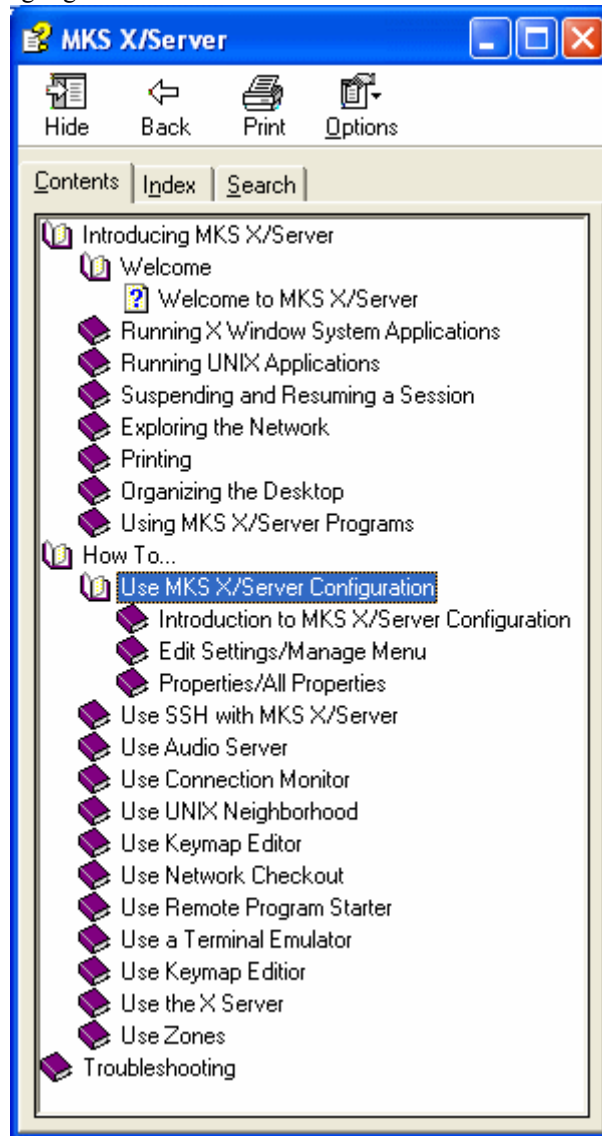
MKS X/Server

Hide Back Print Options

Contents Index Search

Introducing MKS X/Server
Welcome
Welcome to MKS X/Server
Running X Window System Applications
Running UNIX Applications
Suspending and Resuming a Session
Exploring the Network
Printing
Organizing the Desktop
Using MKS X/Server Programs
How To...
Use MKS X/Server Configuration
Introduction to MKS X/Server Configuration
Edit Settings/Manage Menu
Properties/All Properties
Use SSH with MKS X/Server
Use Audio Server
Use Connection Monitor
Use UNIX Neighborhood
Use Keymap Editor
Use Network Checkout
Use Remote Program Starter
Use a Terminal Emulator
Use Keymap Editior
Use the X Server
Use Zones
Troubleshooting